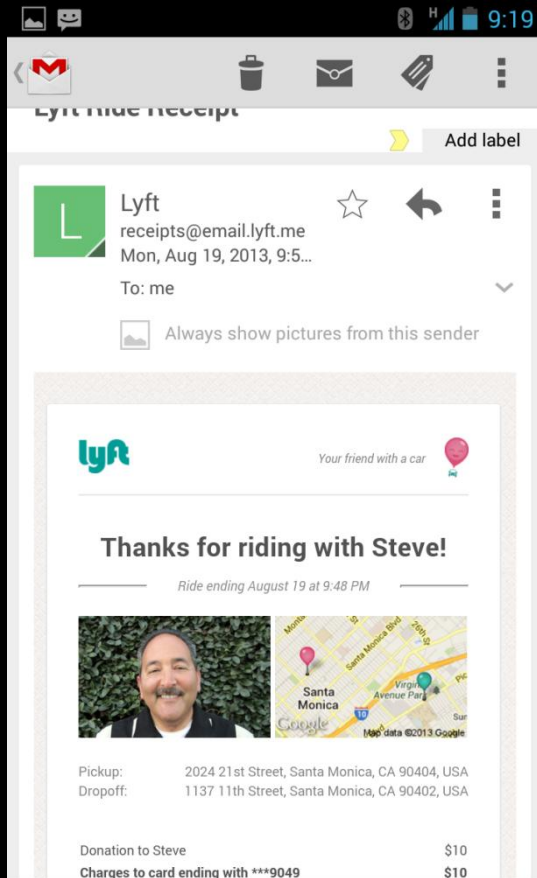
9:19

Lyft Ride Receipt

Add label

L

Lyft
receipts@email.lyft.me
Mon, Aug 19, 2013, 9:5...

To: me

Always show pictures from this sender

lyft

Your friend with a car

Thanks for riding with Steve!

Ride ending August 19 at 9:48 PM

Santa Monica
Virginia Avenue Park
Santa Monica Blvd
Google
Map data ©2013 Google

Pickup: 2024 21st Street, Santa Monica, CA 90404, USA
Dropoff: 1137 11th Street, Santa Monica, CA 90402, USA

Donation to Steve $10
Charges to card ending with ***9049 $10